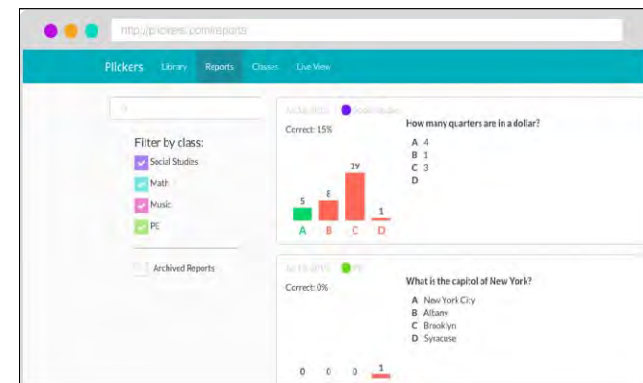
http://plickers.com/reports

Plickers Library Reports Classes Live View

Filter by class:
Social Studies
Math
Music
PE

Archived Reports

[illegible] Social Studies

Correct: 15%

How many quarters are in a dollar?

A 4
B 1
C 3
D

5 8 29 1
A B C D

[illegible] PE

Correct: 0%

What is the capitol of New York?

A New York City
B Albany
C Brooklyn
D Syracuse

0 0 0 1